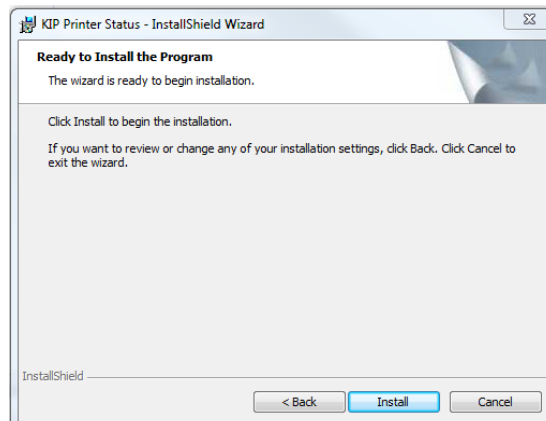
KIP Printer Status - InstallShield Wizard

Ready to Install the Program

The wizard is ready to begin installation.

Click Install to begin the installation.

If you want to review or change any of your installation settings, click Back. Click Cancel to exit the wizard.

InstallShield

< Back

Install

Cancel